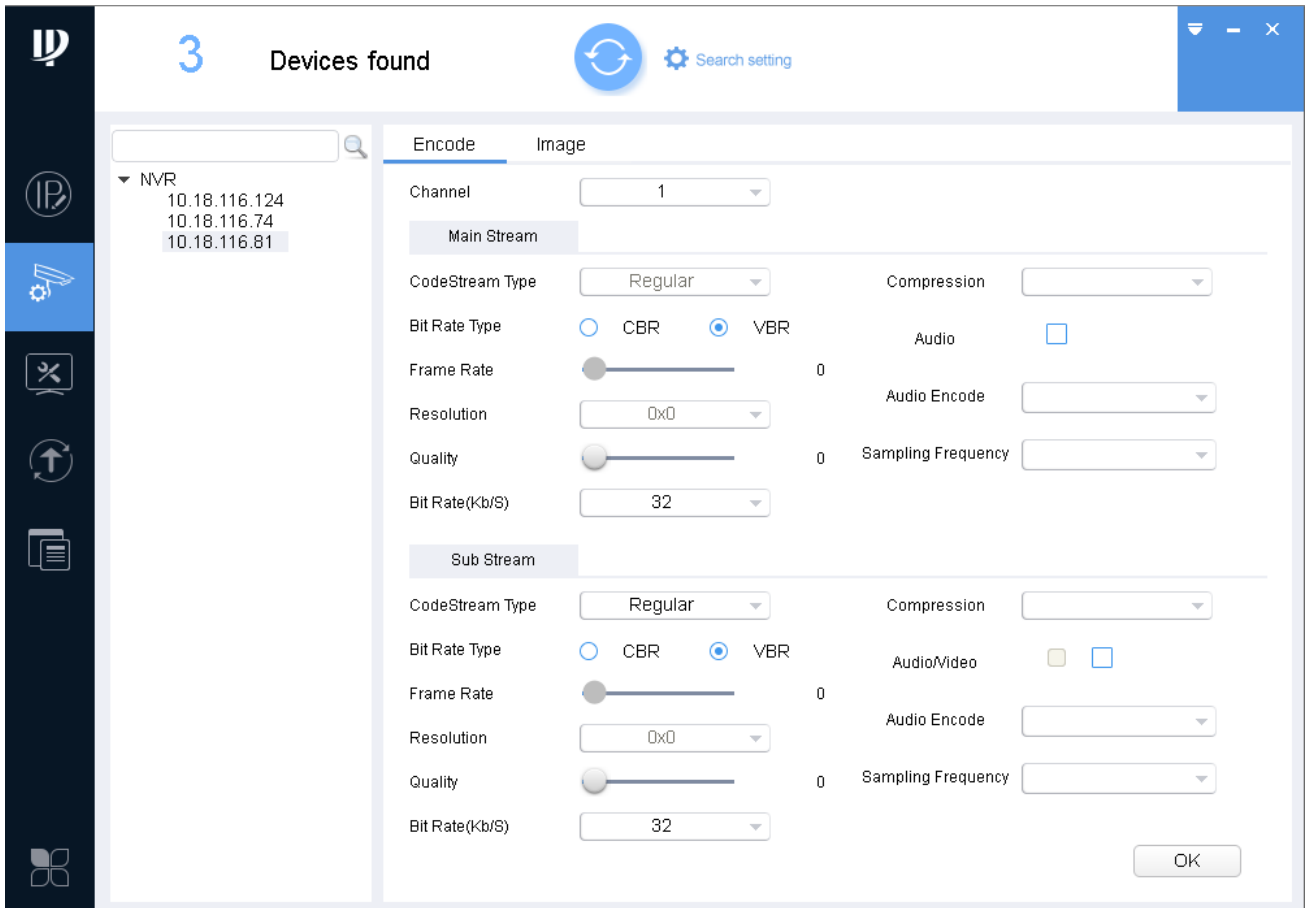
3 Devices found

Search setting

NVR
10.18.116.124
10.18.116.74
10.18.116.81

Encode
Image

Channel 1

Main Stream

CodeStream Type Regular
Bit Rate Type CBR VBR
Frame Rate 0
Resolution 0x0
Quality 0
Bit Rate(Kb/S) 32

Compression
Audio
Audio Encode
Sampling Frequency

Sub Stream

CodeStream Type Regular
Bit Rate Type CBR VBR
Frame Rate 0
Resolution 0x0
Quality 0
Bit Rate(Kb/S) 32

Compression
Audio/Video
Audio Encode
Sampling Frequency

OK